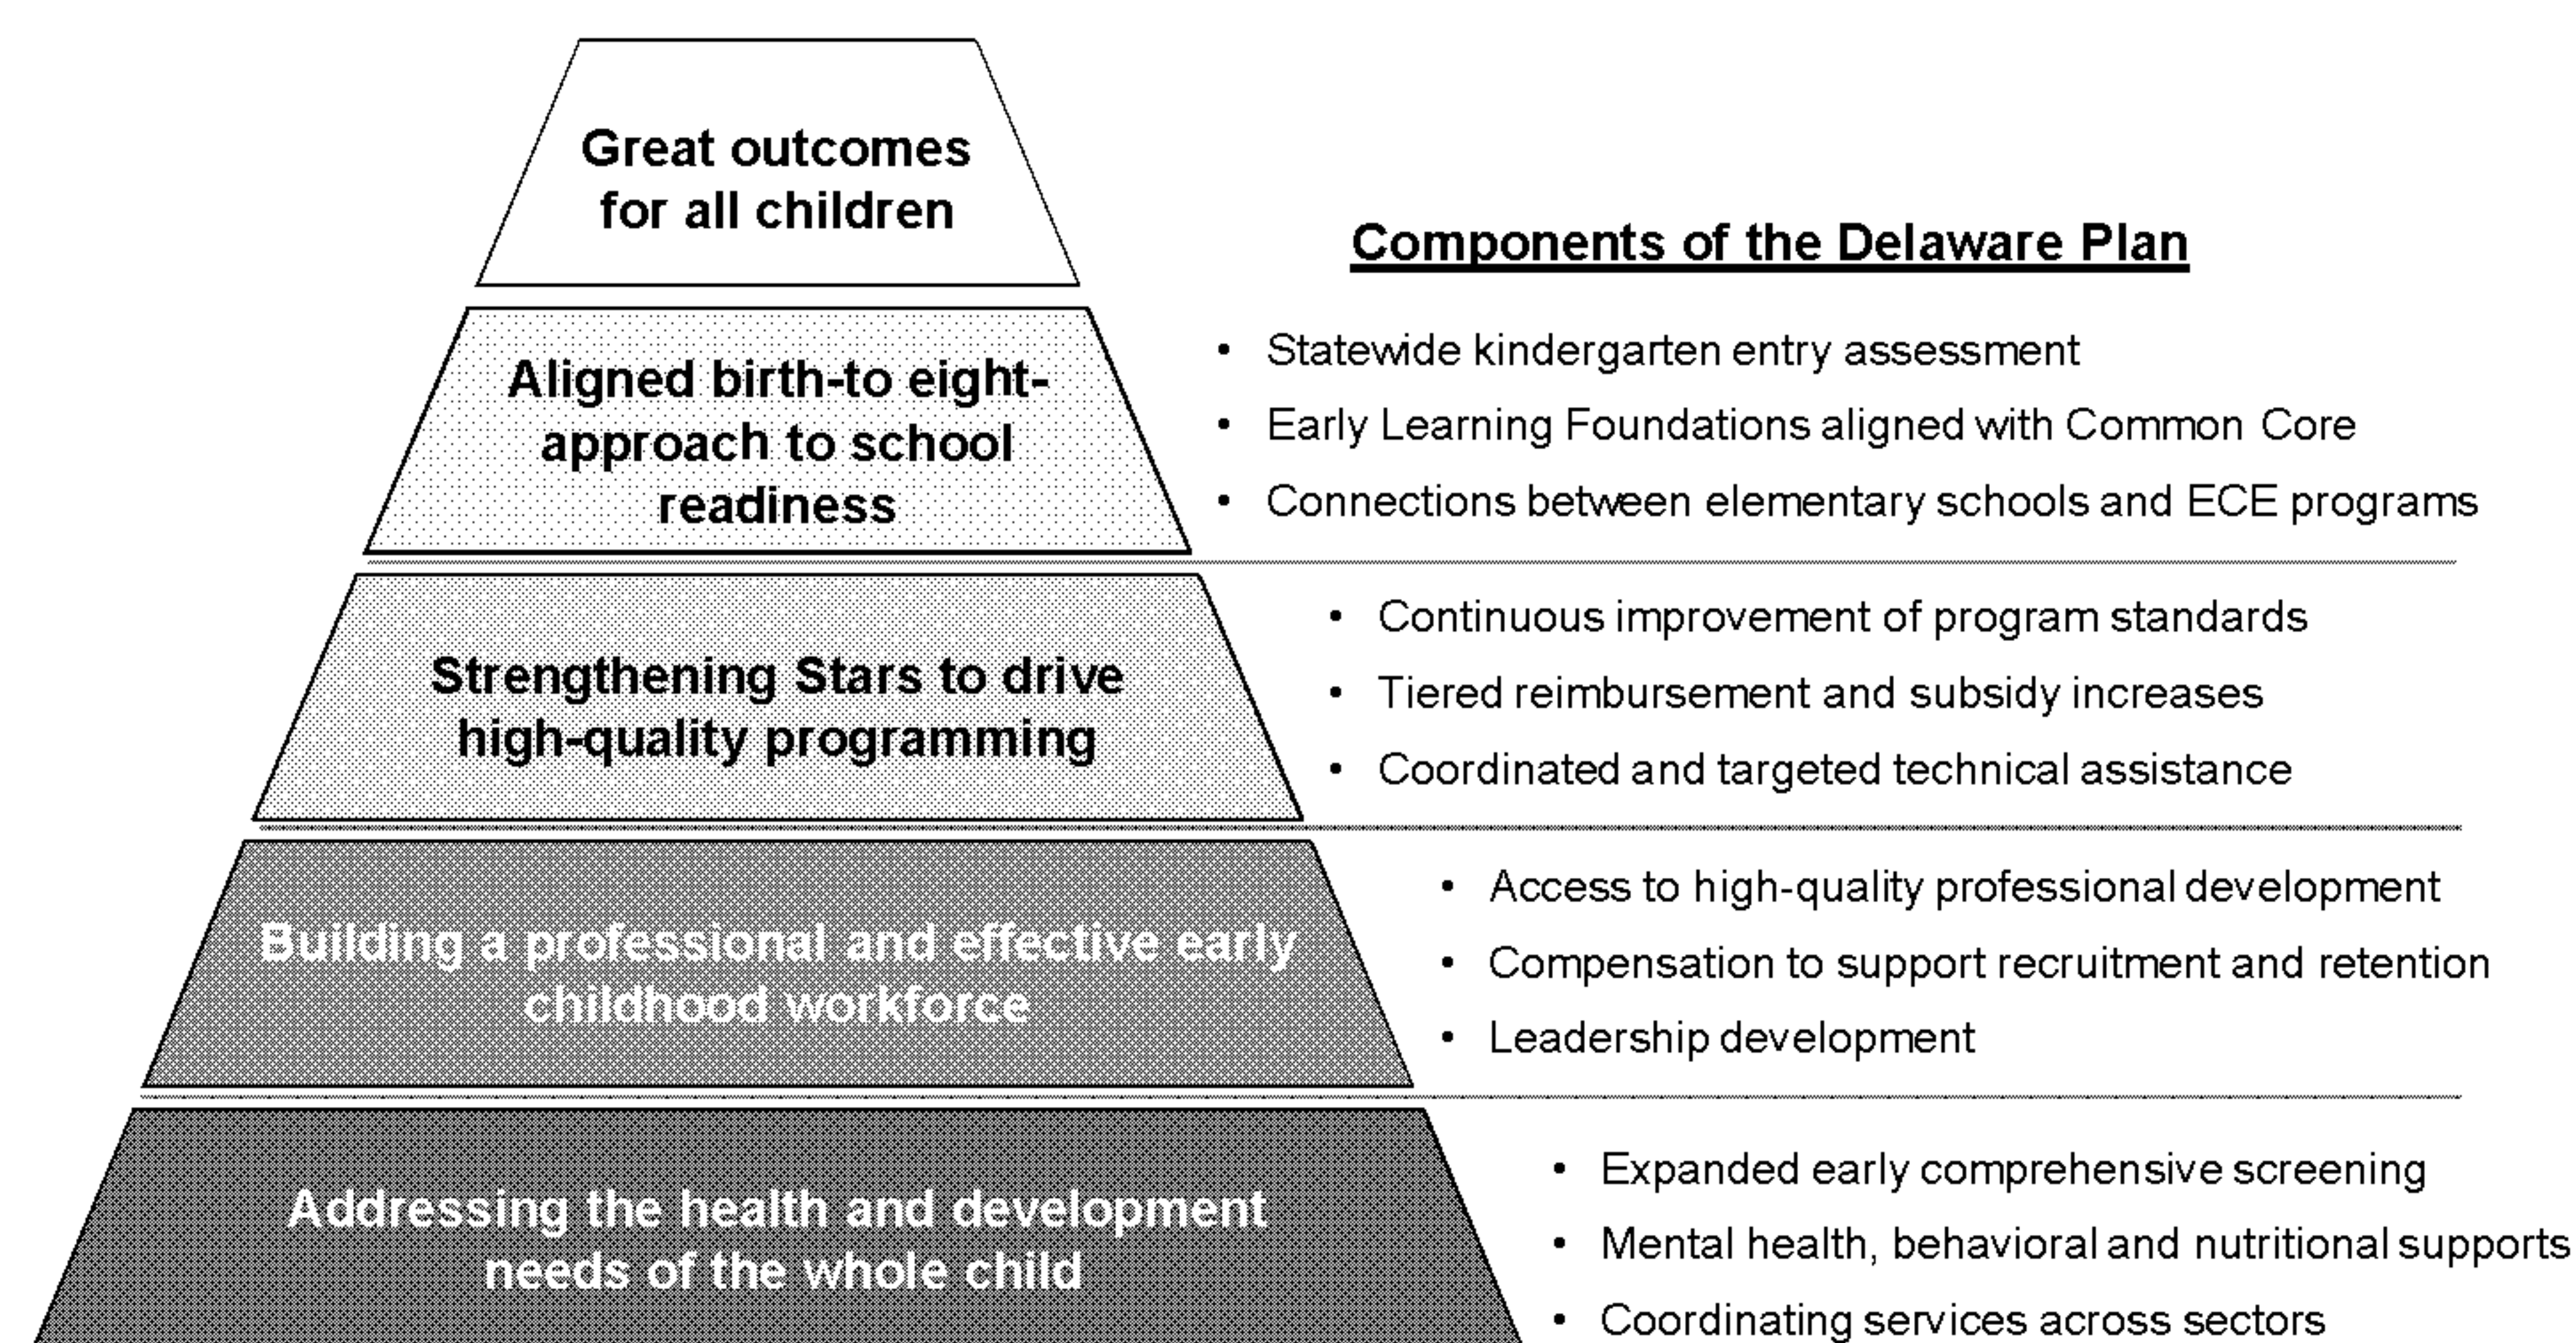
Great outcomes for all children

Components of the Delaware Plan

Aligned birth-to eight-approach to school readiness

- Statewide kindergarten entry assessment
- Early Learning Foundations aligned with Common Core
- Connections between elementary schools and ECE programs

Strengthening Stars to drive high-quality programming

- Continuous improvement of program standards
- Tiered reimbursement and subsidy increases
- Coordinated and targeted technical assistance

Building a professional and effective early childhood workforce

- Access to high-quality professional development
- Compensation to support recruitment and retention
- Leadership development

Addressing the health and development needs of the whole child

- Expanded early comprehensive screening
- Mental health, behavioral and nutritional supports
- Coordinating services across sectors